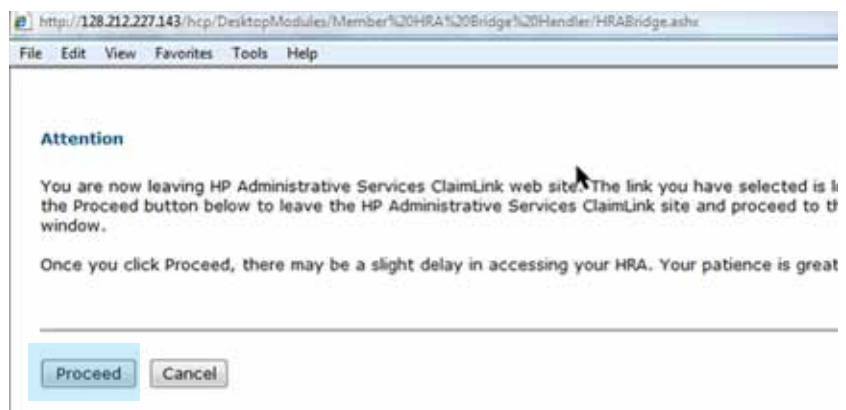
http://128.212.227.143/hcp/DesktopModules/Member%20HRA%20Bridge%20Handler/HRABridge.ashx

File Edit View Favorites Tools Help

Attention

You are now leaving HP Administrative Services ClaimLink web site. The link you have selected is l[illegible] the Proceed button below to leave the HP Administrative Services ClaimLink site and proceed to th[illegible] window.

Once you click Proceed, there may be a slight delay in accessing your HRA. Your patience is great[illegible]

Proceed Cancel